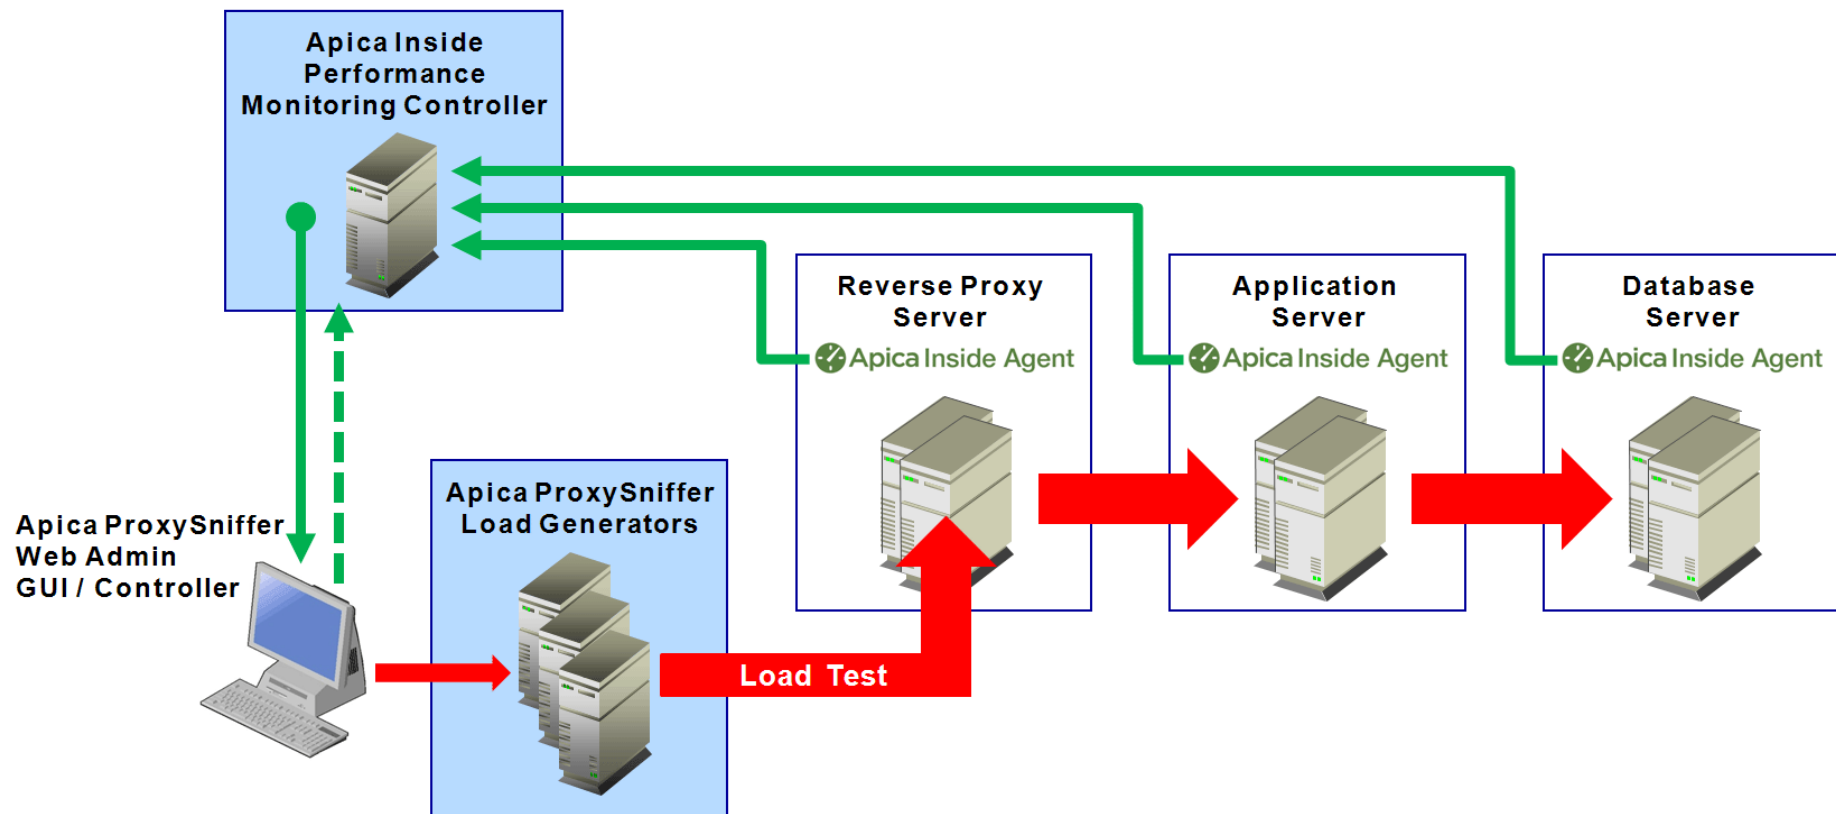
Apica Inside Performance Monitoring Controller

Reverse Proxy Server

Apica Inside Agent

Application Server

Apica Inside Agent

Database Server

Apica Inside Agent

Apica ProxySniffer Web Admin GUI / Controller

Apica ProxySniffer Load Generators

Load Test